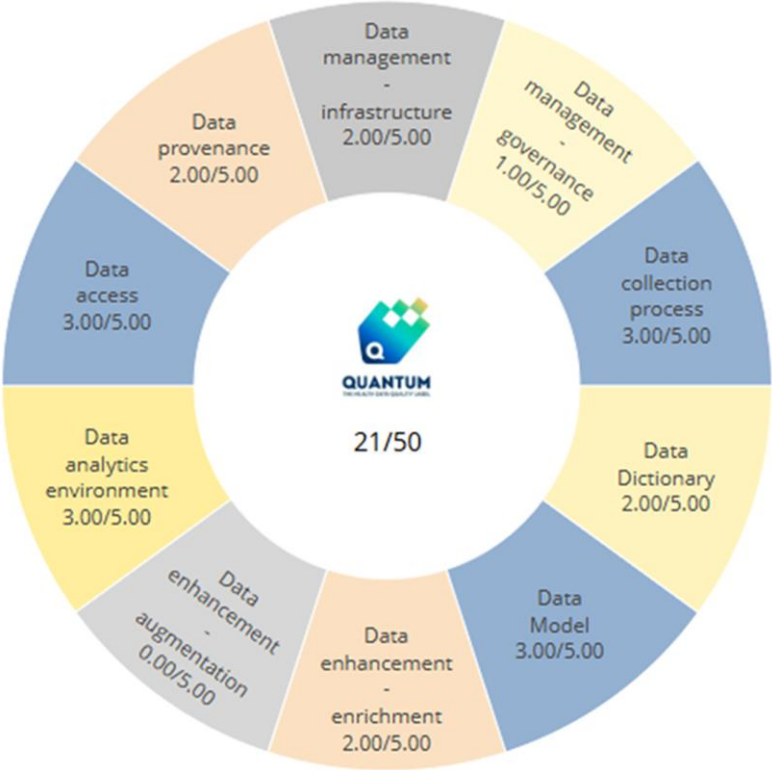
Data management - infrastructure 2.00/5.00

Data management - governance 1.00/5.00

Data collection process 3.00/5.00

Data Dictionary 2.00/5.00

Data Model 3.00/5.00

Data enhancement - enrichment 2.00/5.00

Data enhancement - augmentation 0.00/5.00

Data analytics environment 3.00/5.00

Data access 3.00/5.00

Data provenance 2.00/5.00

Q

QUANTUM

THE HEALTH DATA QUALITY LABEL

21/50